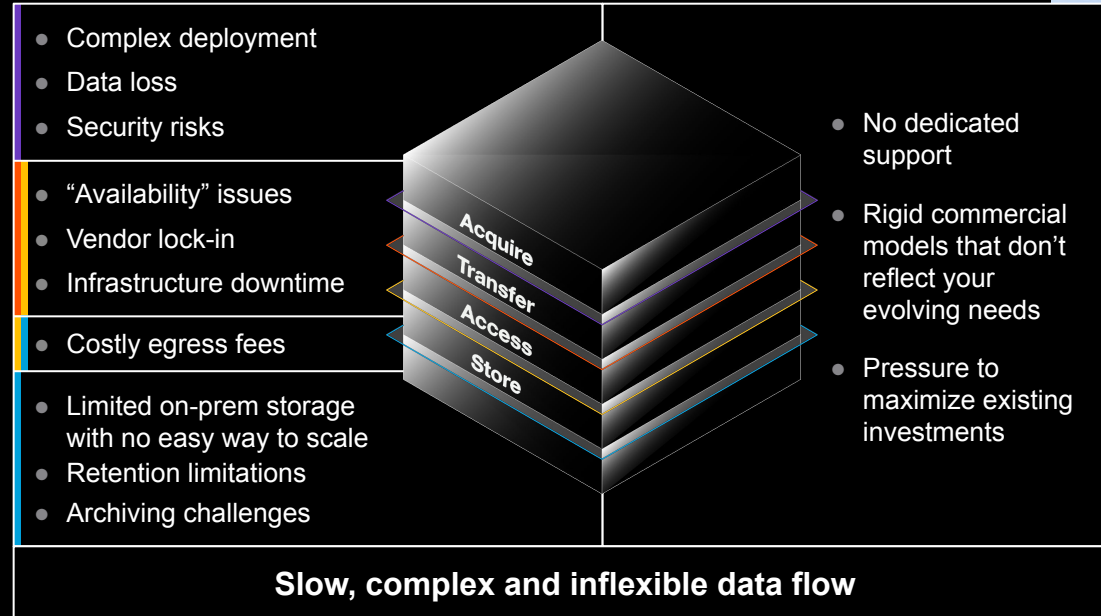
- Complex deployment
- Data loss
- Security risks

- “Availability” issues
- Vendor lock-in
- Infrastructure downtime

- Costly egress fees

- Limited on-prem storage with no easy way to scale
- Retention limitations
- Archiving challenges

Acquire
Transfer
Access
Store

- No dedicated support
- Rigid commercial models that don’t reflect your evolving needs
- Pressure to maximize existing investments

Slow, complex and inflexible data flow